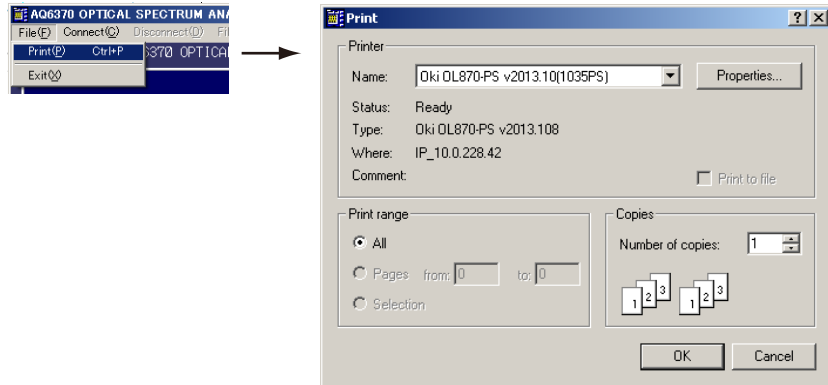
AQ6370 OPTICAL SPECTRUM ANA
File(F) Connect(C) Disconnect(D) Fi
Print(P) Ctrl+P
6370 OPTICAL
Exit(X)

Print
?
X
Printer
Name: Oki OL870-PS v2013.10(1035PS)
Properties...
Status: Ready
Type: Oki OL870-PS v2013.108
Where: IP_10.0.228.42
Comment:
Print to file
Print range
All
Pages from: 0 to: 0
Selection
Copies
Number of copies: 1
1 2 3
1 2 3
OK
Cancel